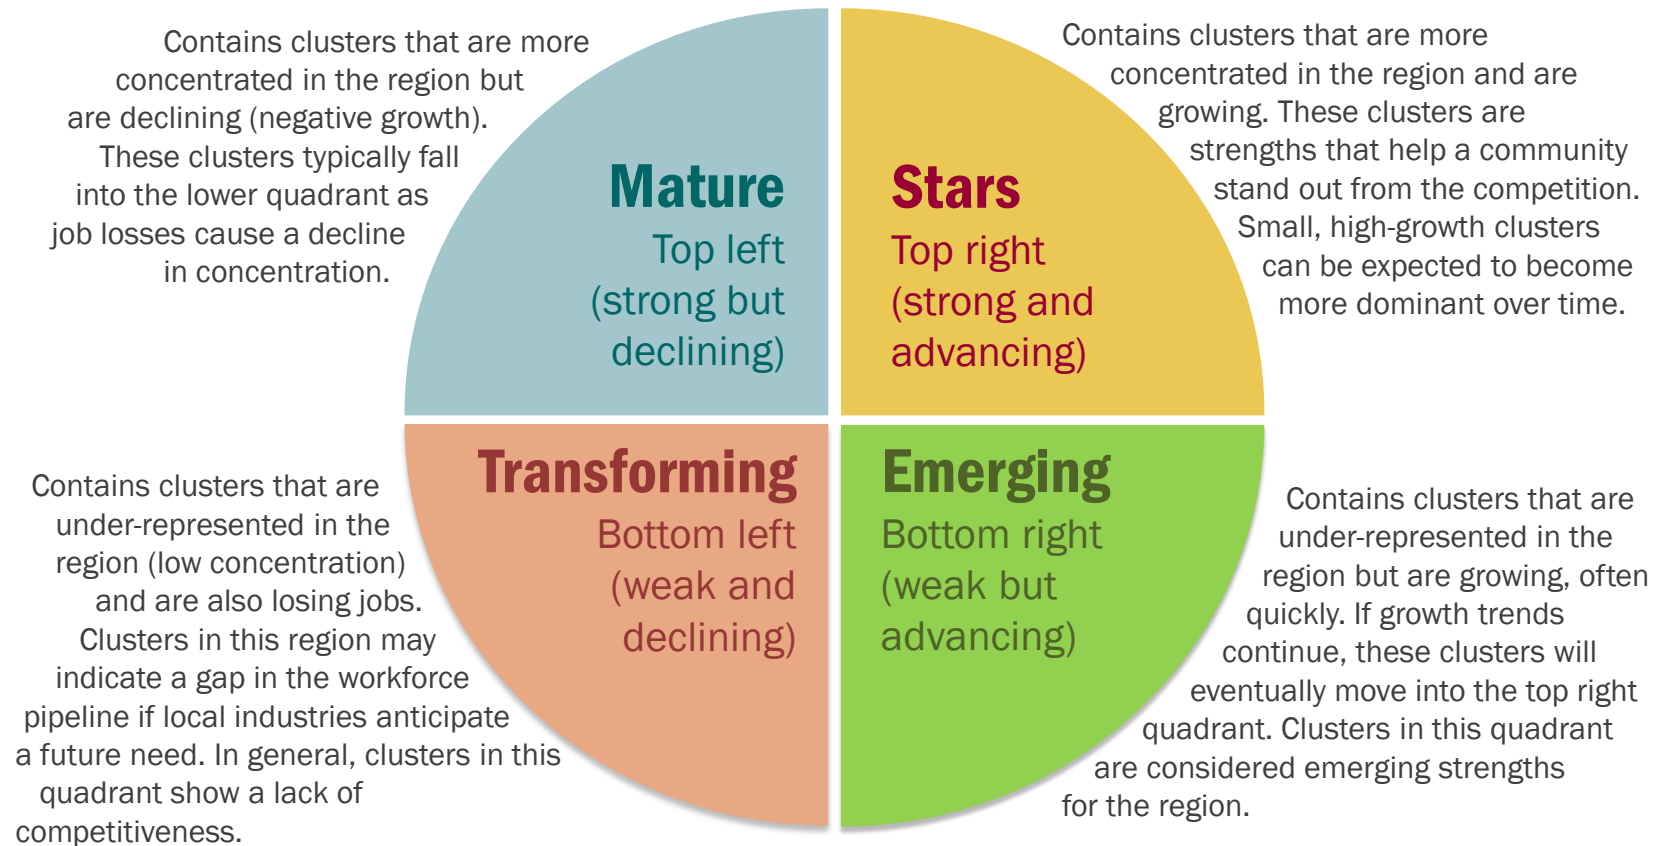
Contains clusters that are more concentrated in the region but are declining (negative growth). These clusters typically fall into the lower quadrant as job losses cause a decline in concentration.

Mature
Top left
(strong but declining)

Stars
Top right
(strong and advancing)

Contains clusters that are more concentrated in the region and are growing. These clusters are strengths that help a community stand out from the competition. Small, high-growth clusters can be expected to become more dominant over time.

Contains clusters that are under-represented in the region (low concentration) and are also losing jobs. Clusters in this region may indicate a gap in the workforce pipeline if local industries anticipate a future need. In general, clusters in this quadrant show a lack of competitiveness.

Transforming
Bottom left
(weak and declining)

Emerging
Bottom right
(weak but advancing)

Contains clusters that are under-represented in the region but are growing, often quickly. If growth trends continue, these clusters will eventually move into the top right quadrant. Clusters in this quadrant are considered emerging strengths for the region.